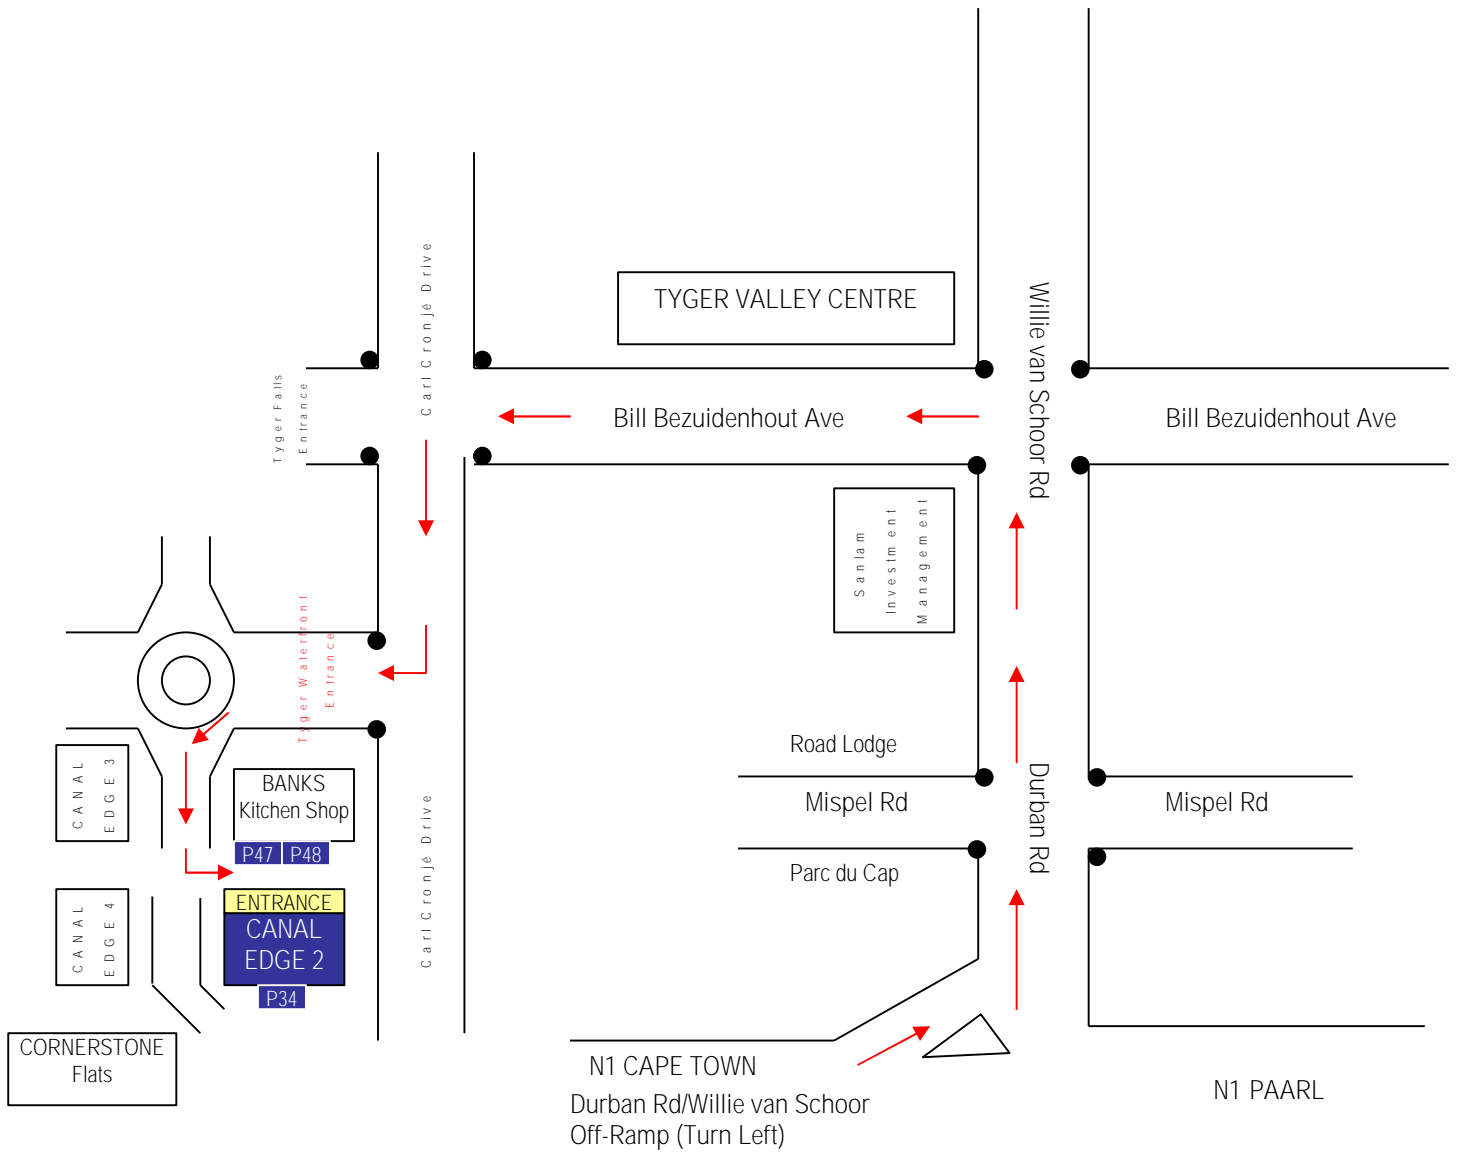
Carl Cronjé Drive

Tyger Falls Entrance

TYGER VALLEY CENTRE

Willie van Schoor Rd

Bill Bezuidenhout Ave

Bill Bezuidenhout Ave

Sanlam Investment Management

Tyger Waterfront Entrance

CANAL EDGE 3

BANKS Kitchen Shop

P47 P48

Road Lodge

Mispel Rd

Mispel Rd

Durban Rd

Parc du Cap

CANAL EDGE 4

ENTRANCE

CANAL EDGE 2

P34

Carl Cronjé Drive

CORNERSTONE Flats

N1 CAPE TOWN

Durban Rd/Willie van Schoor Off-Ramp (Turn Left)

N1 PAARL